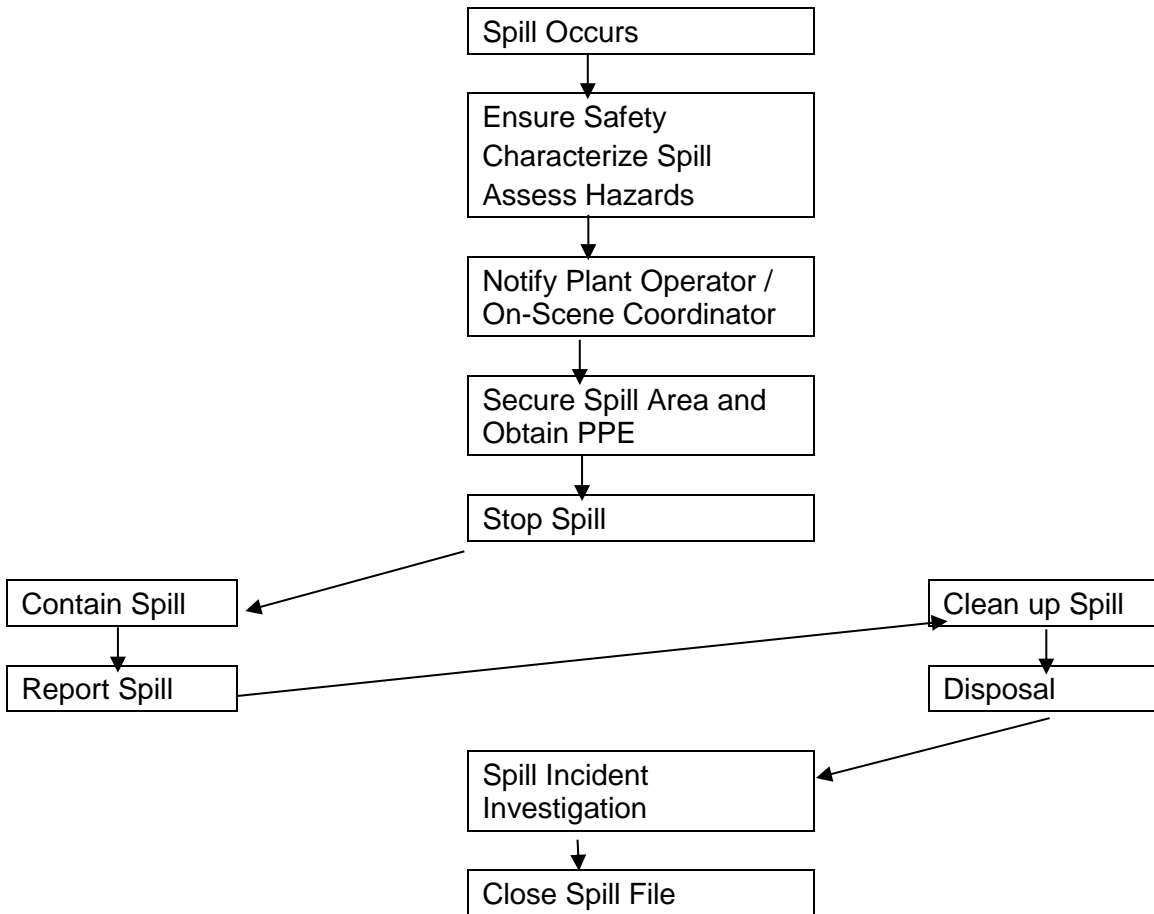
Spill Occurs

Ensure Safety
Characterize Spill
Assess Hazards

Notify Plant Operator / On-Scene Coordinator

Secure Spill Area and Obtain PPE

Stop Spill

Contain Spill

Report Spill

Clean up Spill

Disposal

Spill Incident Investigation

Close Spill File